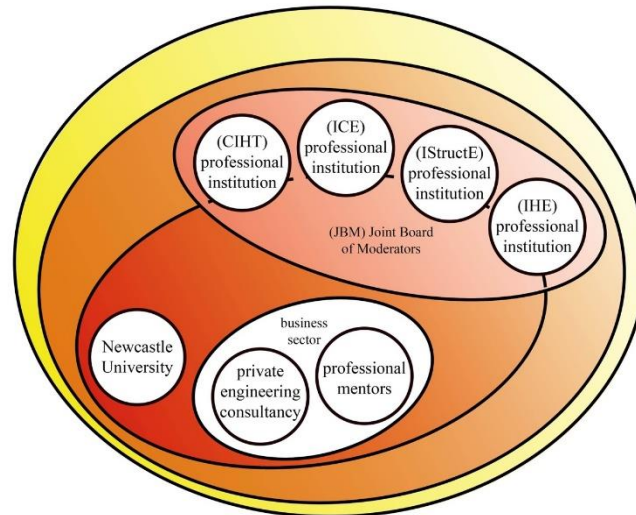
(CIHT) professional institution

(ICE) professional institution

(IStructE) professional institution

(IHE) professional institution

(JBM) Joint Board of Moderators

Newcastle University

business sector

private engineering consultancy

professional mentors